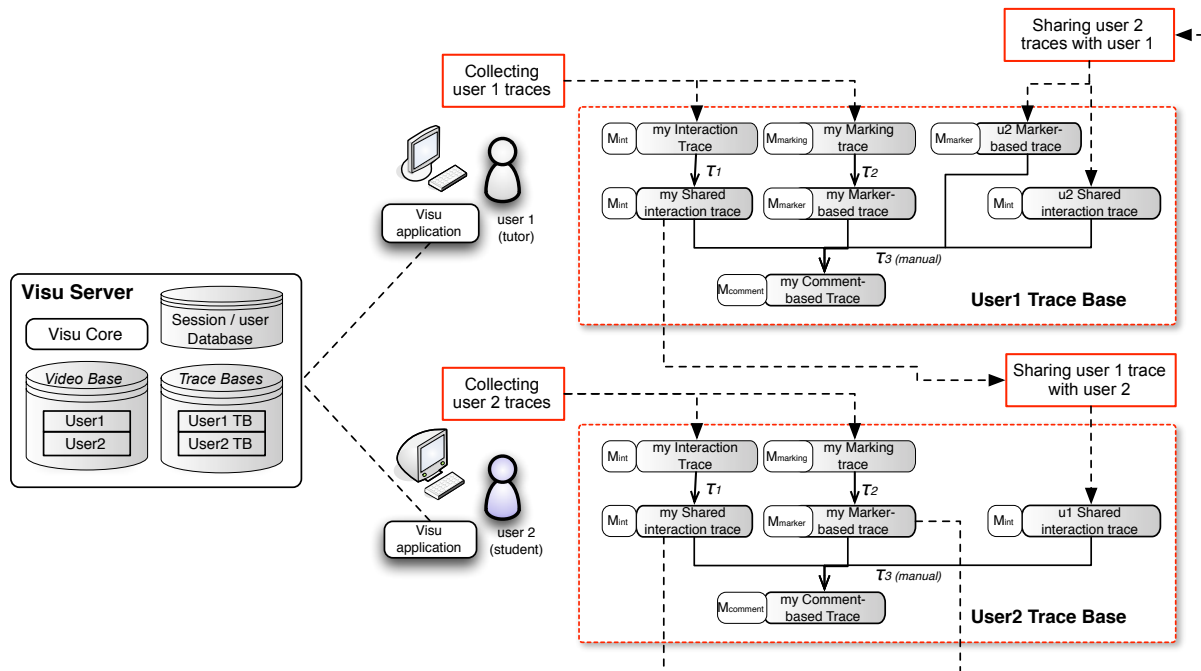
Sharing user 2 traces with user 1

Collecting user 1 traces

$M_{int}$ my Interaction Trace

$M_{marking}$ my Marking trace

$M_{marker}$ u2 Marker-based trace

$\tau_1$

$\tau_2$

$M_{int}$ my Shared interaction trace

$M_{marker}$ my Marker-based trace

$M_{int}$ u2 Shared interaction trace

$\tau_3$ (manual)

$M_{comment}$ my Comment-based Trace

User1 Trace Base

Visu application

user 1 (tutor)

Visu Server

Visu Core

Session / user Database

Video Base

User1

User2

Trace Bases

User1 TB

User2 TB

Sharing user 1 trace with user 2

Collecting user 2 traces

$M_{int}$ my Interaction Trace

$M_{marking}$ my Marking trace

$\tau_1$

$\tau_2$

$M_{int}$ my Shared interaction trace

$M_{marker}$ my Marker-based trace

$M_{int}$ u1 Shared interaction trace

$\tau_3$ (manual)

$M_{comment}$ my Comment-based Trace

User2 Trace Base

Visu application

user 2 (student)